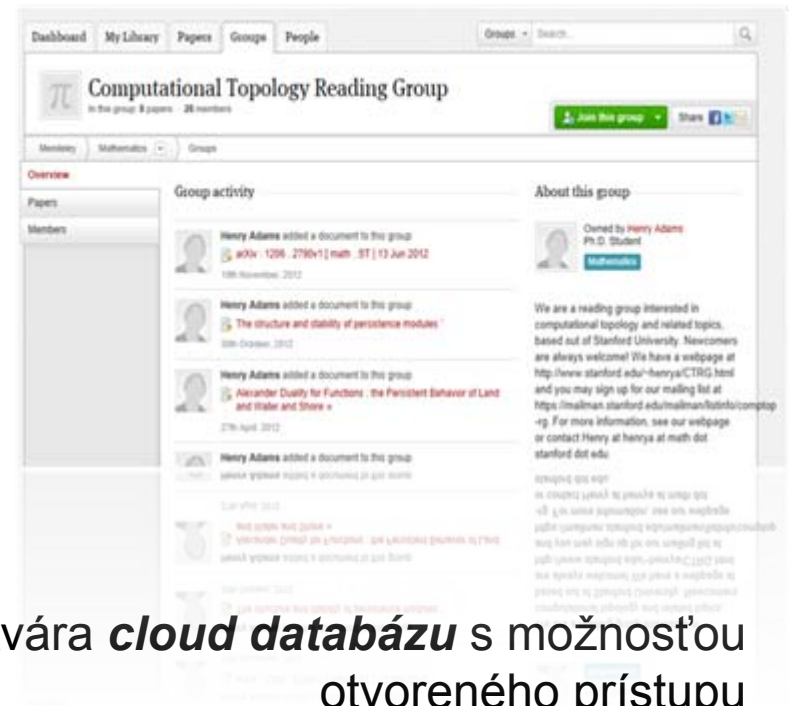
Dashboard My Library Papers Groups People

Groups Search...

π Computational Topology Reading Group

In this group: 8 papers · 26 members

Join this group

Share

Mendeley Mathematics Groups

Overview

Papers

Members

Group activity

Henry Adams added a document to this group

arXiv : 1206 . 2790v1 [ math . ST ] 13 Jun 2012

19th November, 2012

Henry Adams added a document to this group

The structure and stability of persistence modules

30th October, 2012

Henry Adams added a document to this group

Alexander Duality for Functions : the Persistent Behavior of Land and Water and Shore »

27th April, 2012

Henry Adams added a document to this group

About this group

Owned by Henry Adams

Ph.D. Student

Mathematics

We are a reading group interested in computational topology and related topics, based out of Stanford University. Newcomers are always welcome! We have a webpage at http://www.stanford.edu/~henrya/CTRG.html and you may sign up for our mailing list at https://mailman.stanford.edu/mailman/listinfo/comptop-rg. For more information, see our webpage or contact Henry at henrya at math dot stanford dot edu

vára cloud databázu s možnosťou otvoreného prístupu